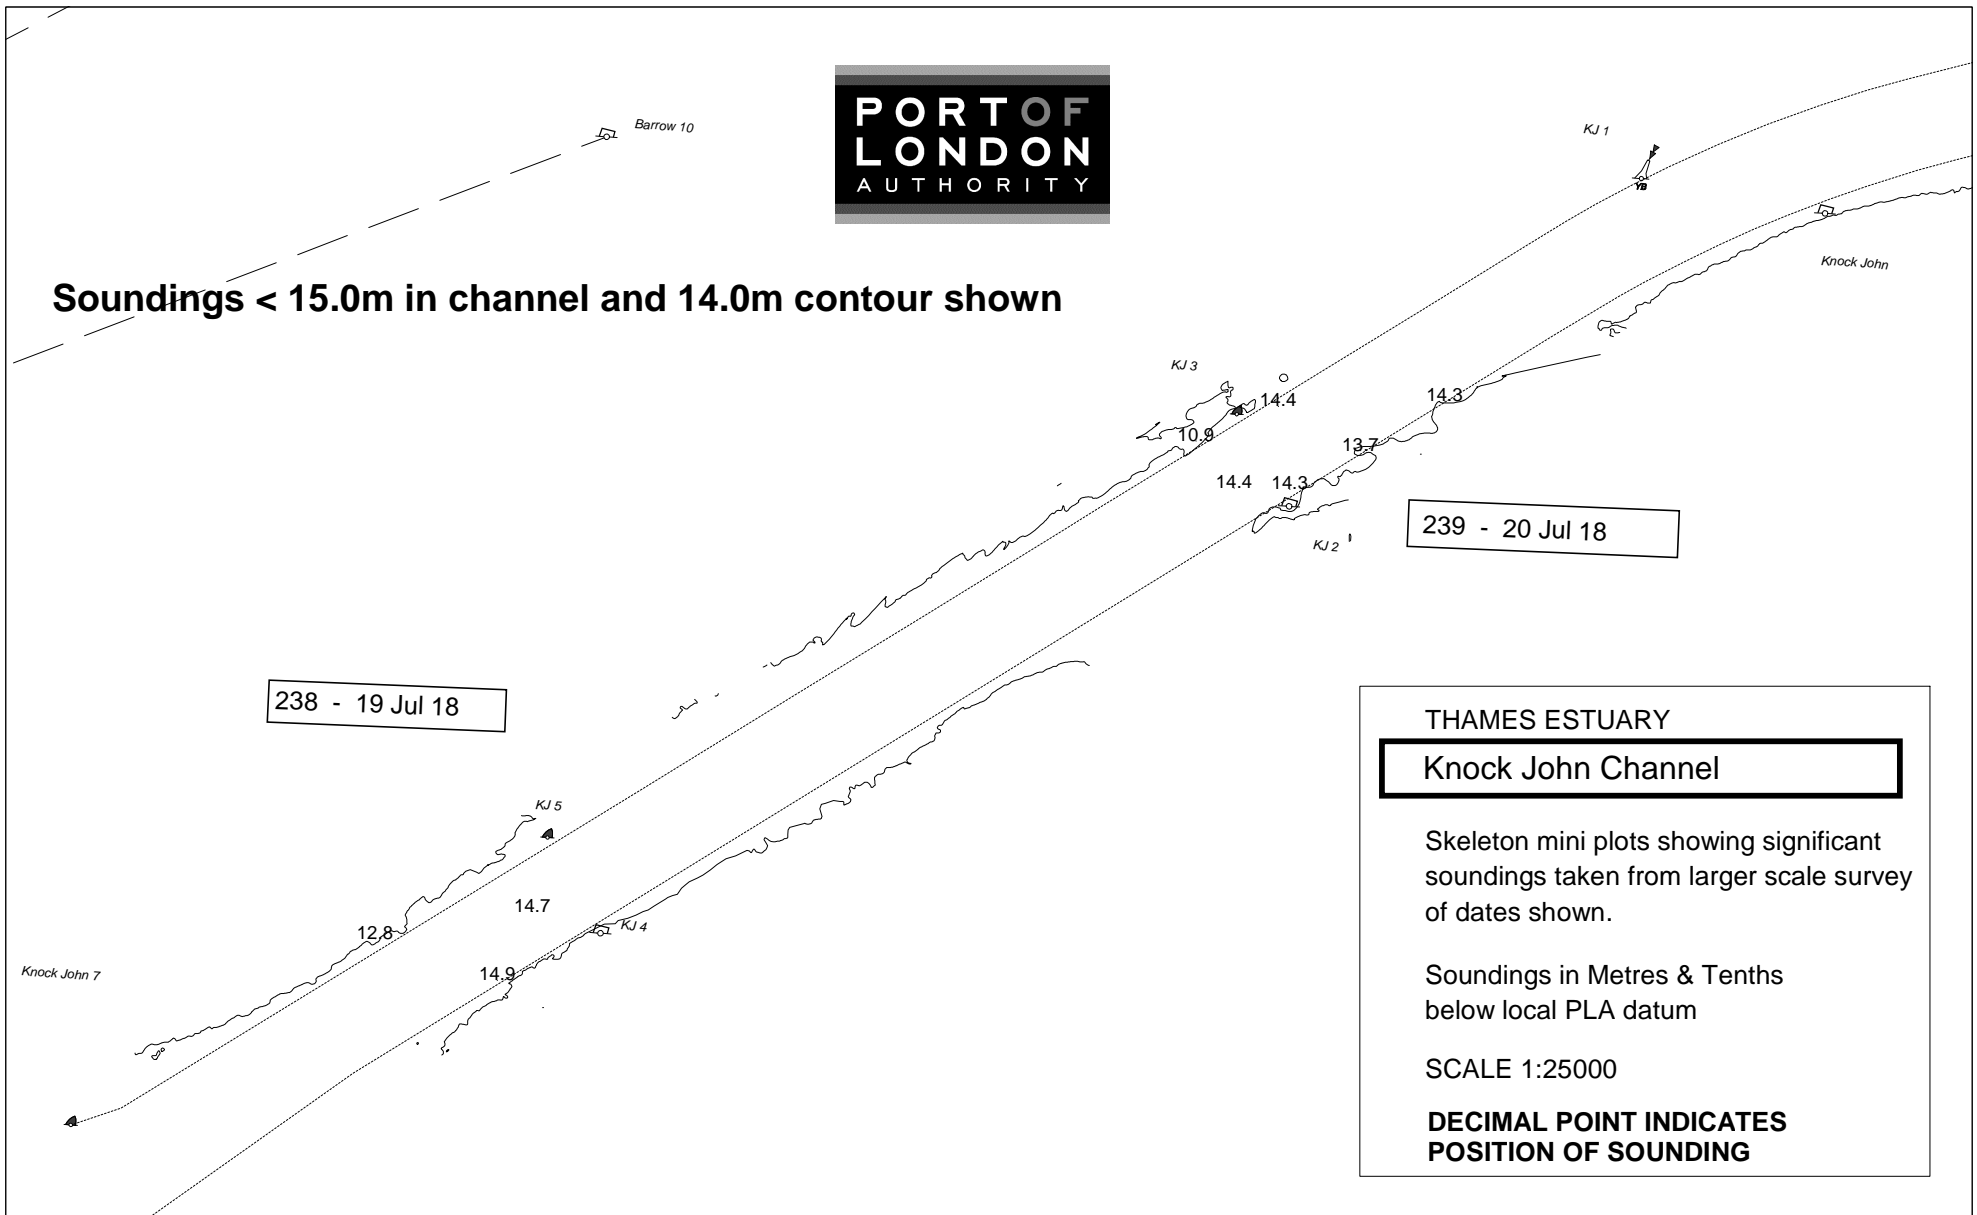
PORT OF LONDON AUTHORITY

Barrow 10

KJ 1

Knock John

Soundings < 15.0m in channel and 14.0m contour shown

KJ 3

14.4

14.3

10.9

13.7

14.4

14.3

KJ 2

239 - 20 Jul 18

238 - 19 Jul 18

KJ 5

14.7

12.8

KJ 4

14.9

Knock John 7

THAMES ESTUARY

Knock John Channel

Skeleton mini plots showing significant soundings taken from larger scale survey of dates shown.

Soundings in Metres & Tenths below local PLA datum

SCALE 1:25000

DECIMAL POINT INDICATES POSITION OF SOUNDING